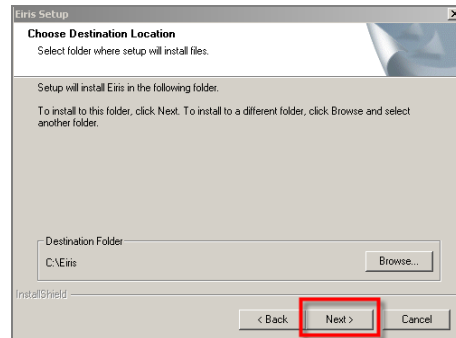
Eiris Setup

Choose Destination Location
Select folder where setup will install files.

Setup will install Eiris in the following folder.

To install to this folder, click Next. To install to a different folder, click Browse and select another folder.

Destination Folder
C:\Eiris
Browse...

InstallShield

< Back
Next >
Cancel